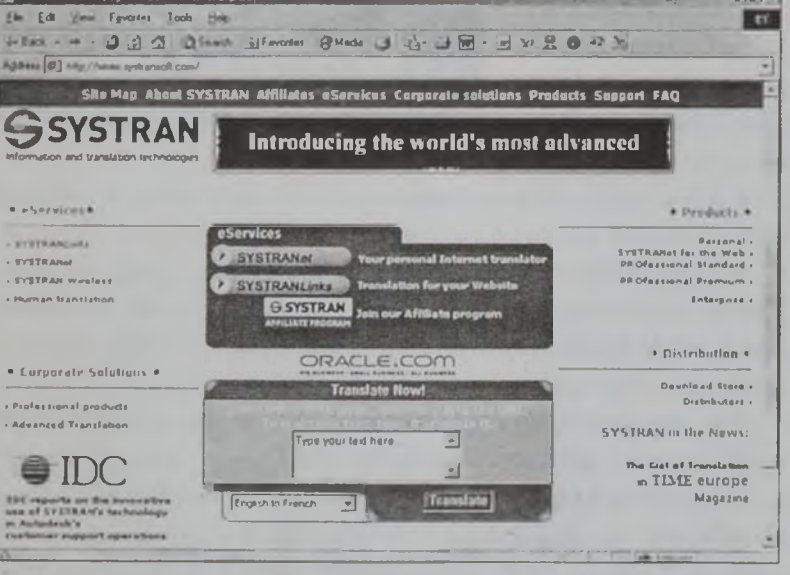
File Edit View Favorites Tools Help

Back Search Favorites Media

Address http://www.systransoft.com/

Site Map About SYSTRAN Affiliates eServices Corporate solutions Products Support FAQ

SYSTRAN
Information and translation technologies

Introducing the world's most advanced

• eServices •

• SYSTRANLinks
• SYSTRANet
• SYSTRAN wireless
• Human translation

eServices
SYSTRANet Your personal Internet translator
SYSTRANLinks Translation for your Website
SYSTRAN AFFILIATE PROGRAM Join our Affiliate program

ORACLE.COM

• Products •
Personal •
SYSTRANet for the Web •
PROfessional Standard •
PROfessional Premium •
Enterprise •

• Distribution •
Download Store •
Distributors •

• Corporate Solutions •
• Professional products
• Advanced Translation

IDC
IDC reports on the innovative use of SYSTRAN's technology in Autodesk's customer support operations

Translate Now!
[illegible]
Type your text here
English to French
Translate

SYSTRAN in the News:
The Gist of Translation in TIME europe Magazine